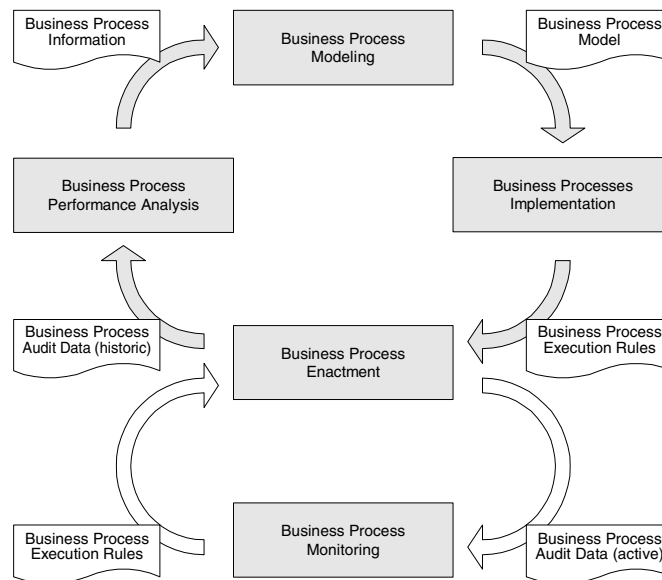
Business Process Information

Business Process Modeling

Business Process Model

Business Process Performance Analysis

Business Processes Implementation

Business Process Audit Data (historic)

Business Process Enactment

Business Process Execution Rules

Business Process Execution Rules

Business Process Monitoring

Business Process Audit Data (active)